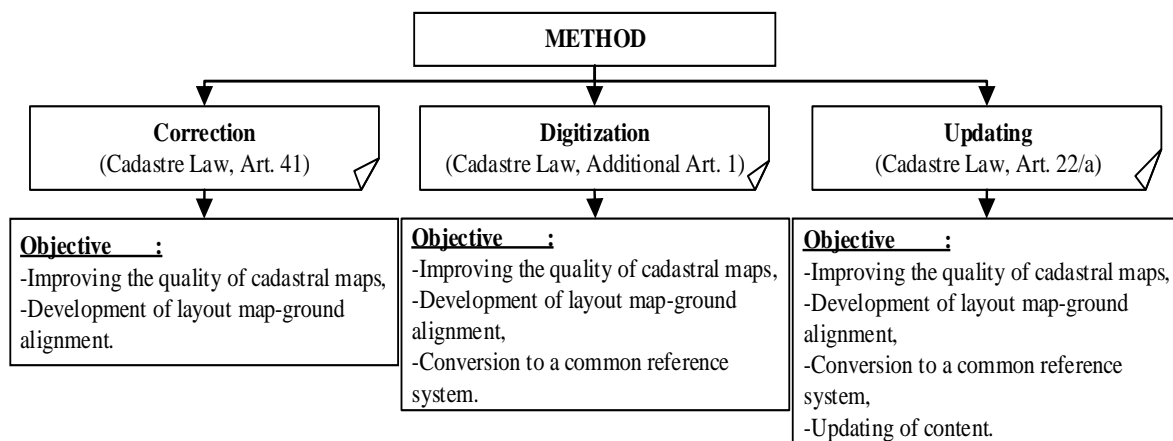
METHOD

Correction
(Cadastre Law, Art. 41)

Objective :
-Improving the quality of cadastral maps,
-Development of layout map-ground alignment.

Digitization
(Cadastre Law, Additional Art. 1)

Objective :
-Improving the quality of cadastral maps,
-Development of layout map-ground alignment,
-Conversion to a common reference system.

Updating
(Cadastre Law, Art. 22/a)

Objective :
-Improving the quality of cadastral maps,
-Development of layout map-ground alignment,
-Conversion to a common reference system,
-Updating of content.